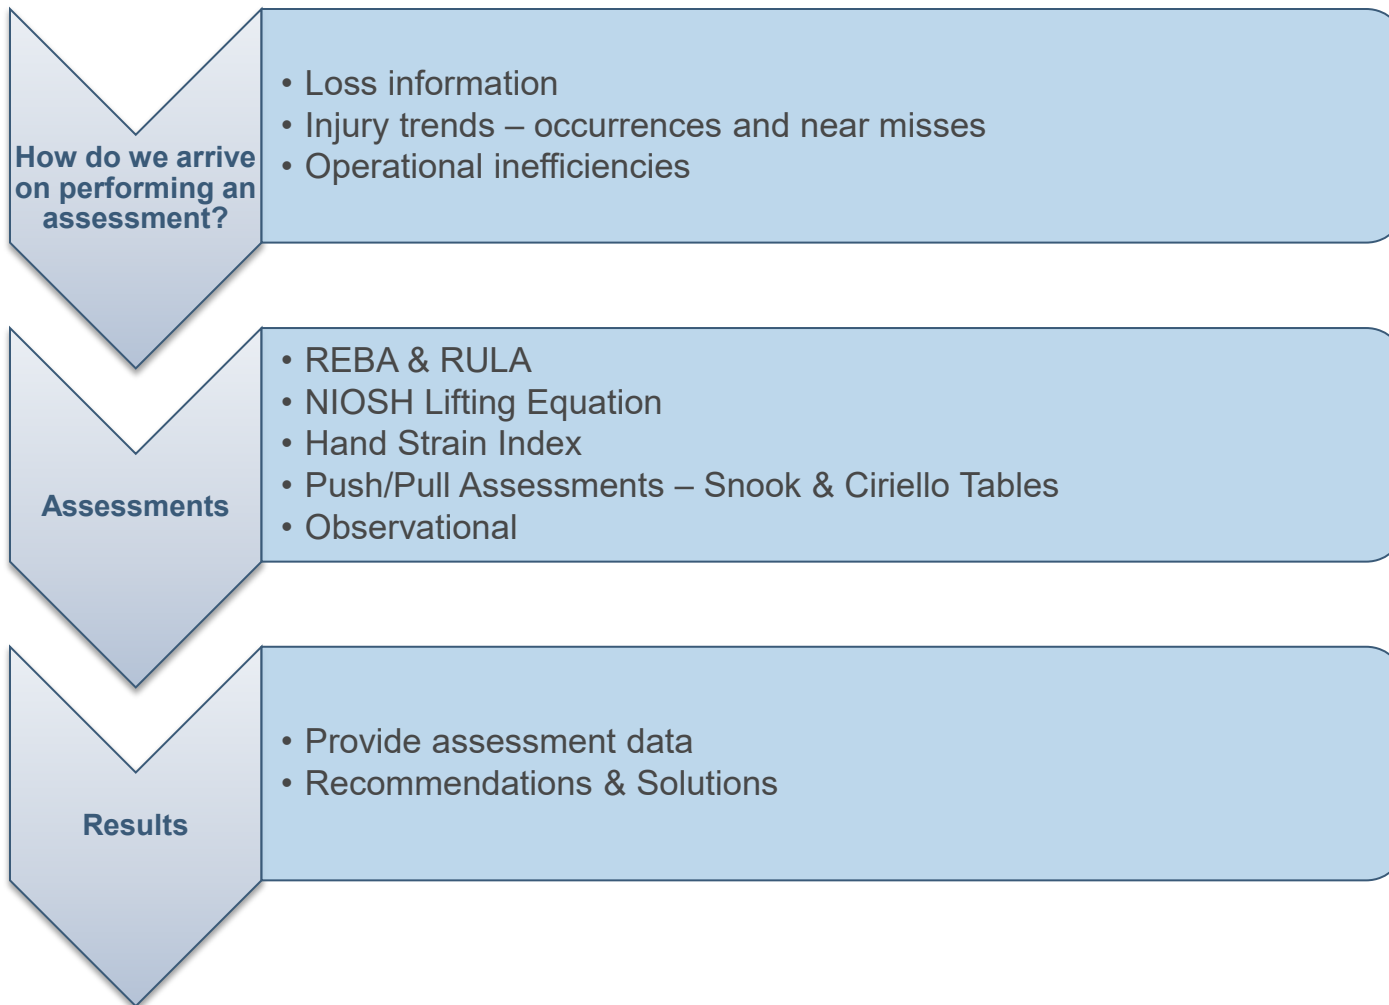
How do we arrive on performing an assessment?

• Loss information
• Injury trends – occurrences and near misses
• Operational inefficiencies

Assessments

• REBA & RULA
• NIOSH Lifting Equation
• Hand Strain Index
• Push/Pull Assessments – Snook & Ciriello Tables
• Observational

Results

• Provide assessment data
• Recommendations & Solutions